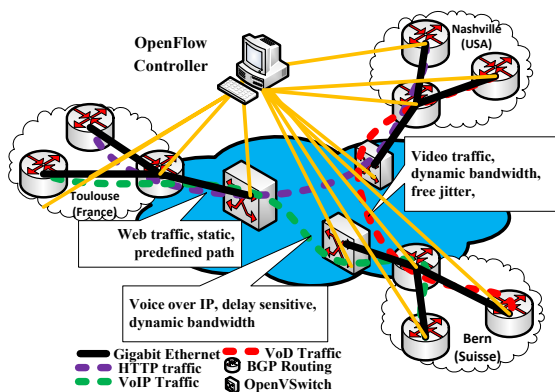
OpenFlow Controller

Nashville (USA)

Toulouse (France)

Video traffic, dynamic bandwidth, free jitter,

Web traffic, static, predefined path

Voice over IP, delay sensitive, dynamic bandwidth

Bern (Suisse)

Gigabit Ethernet
HTTP traffic
VoIP Traffic
VoD Traffic
BGP Routing
OpenVSwitch